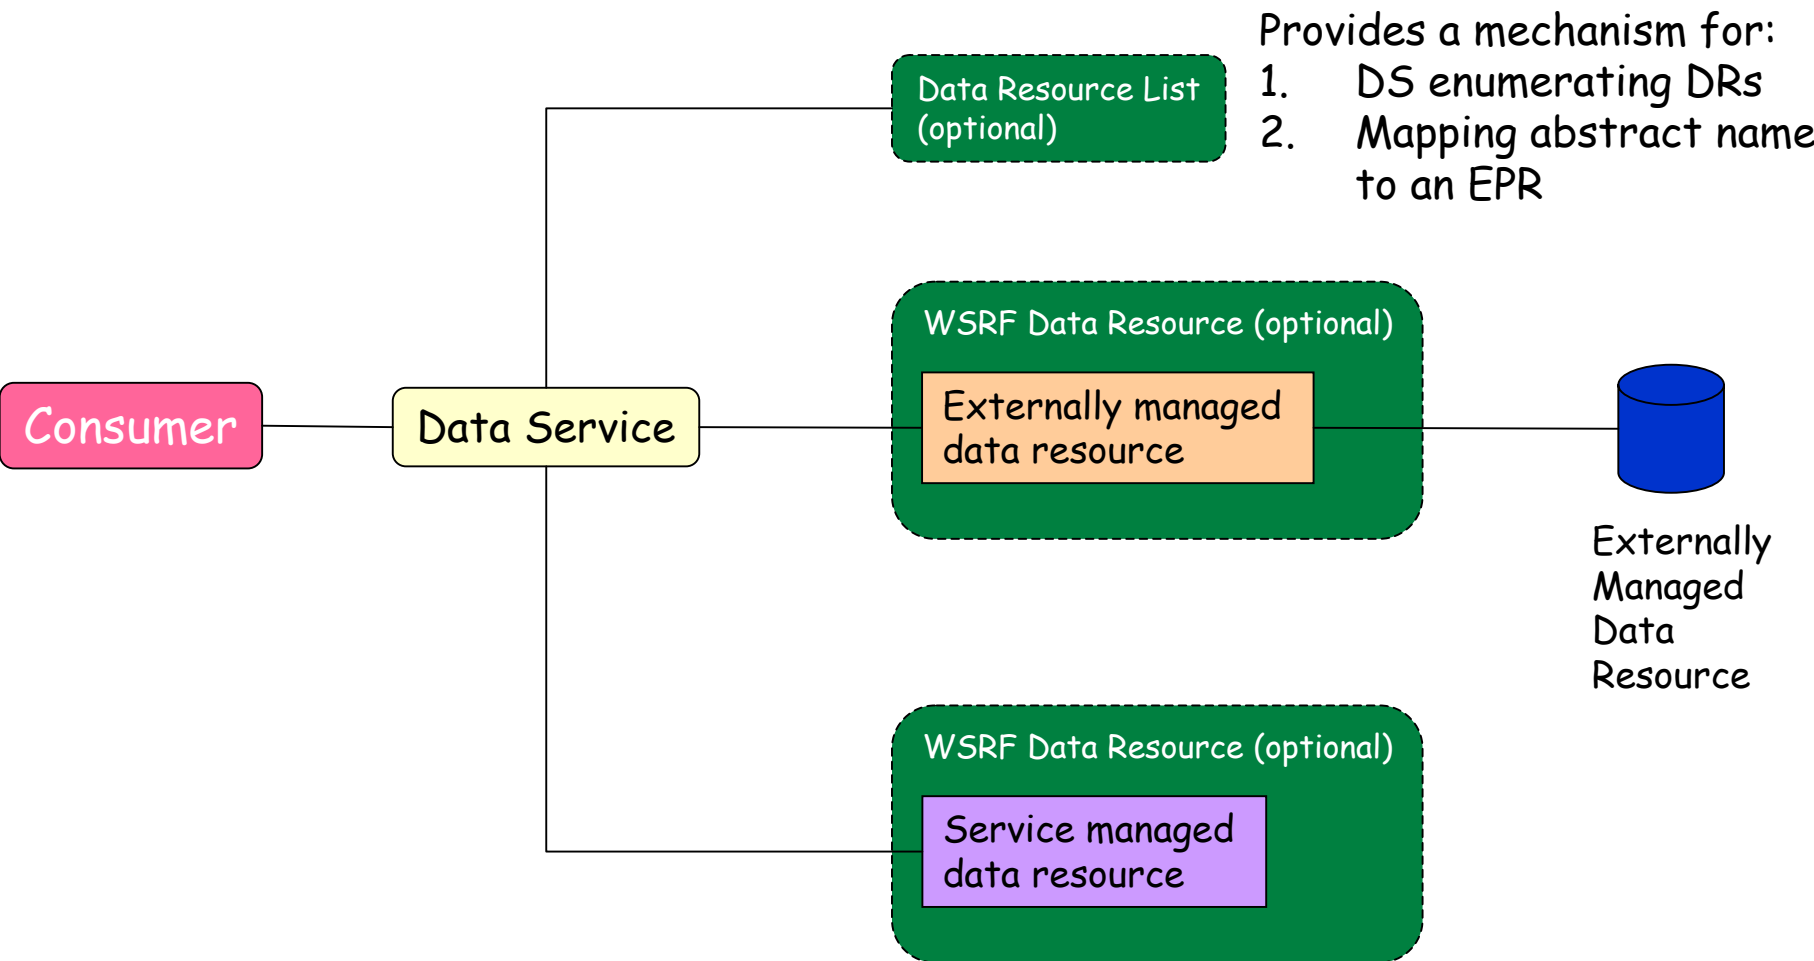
Data Resource List (optional)

Provides a mechanism for:
1. DS enumerating DRs
2. Mapping abstract name to an EPR

WSRF Data Resource (optional)

Externally managed data resource

Consumer

Data Service

Externally Managed Data Resource

WSRF Data Resource (optional)

Service managed data resource